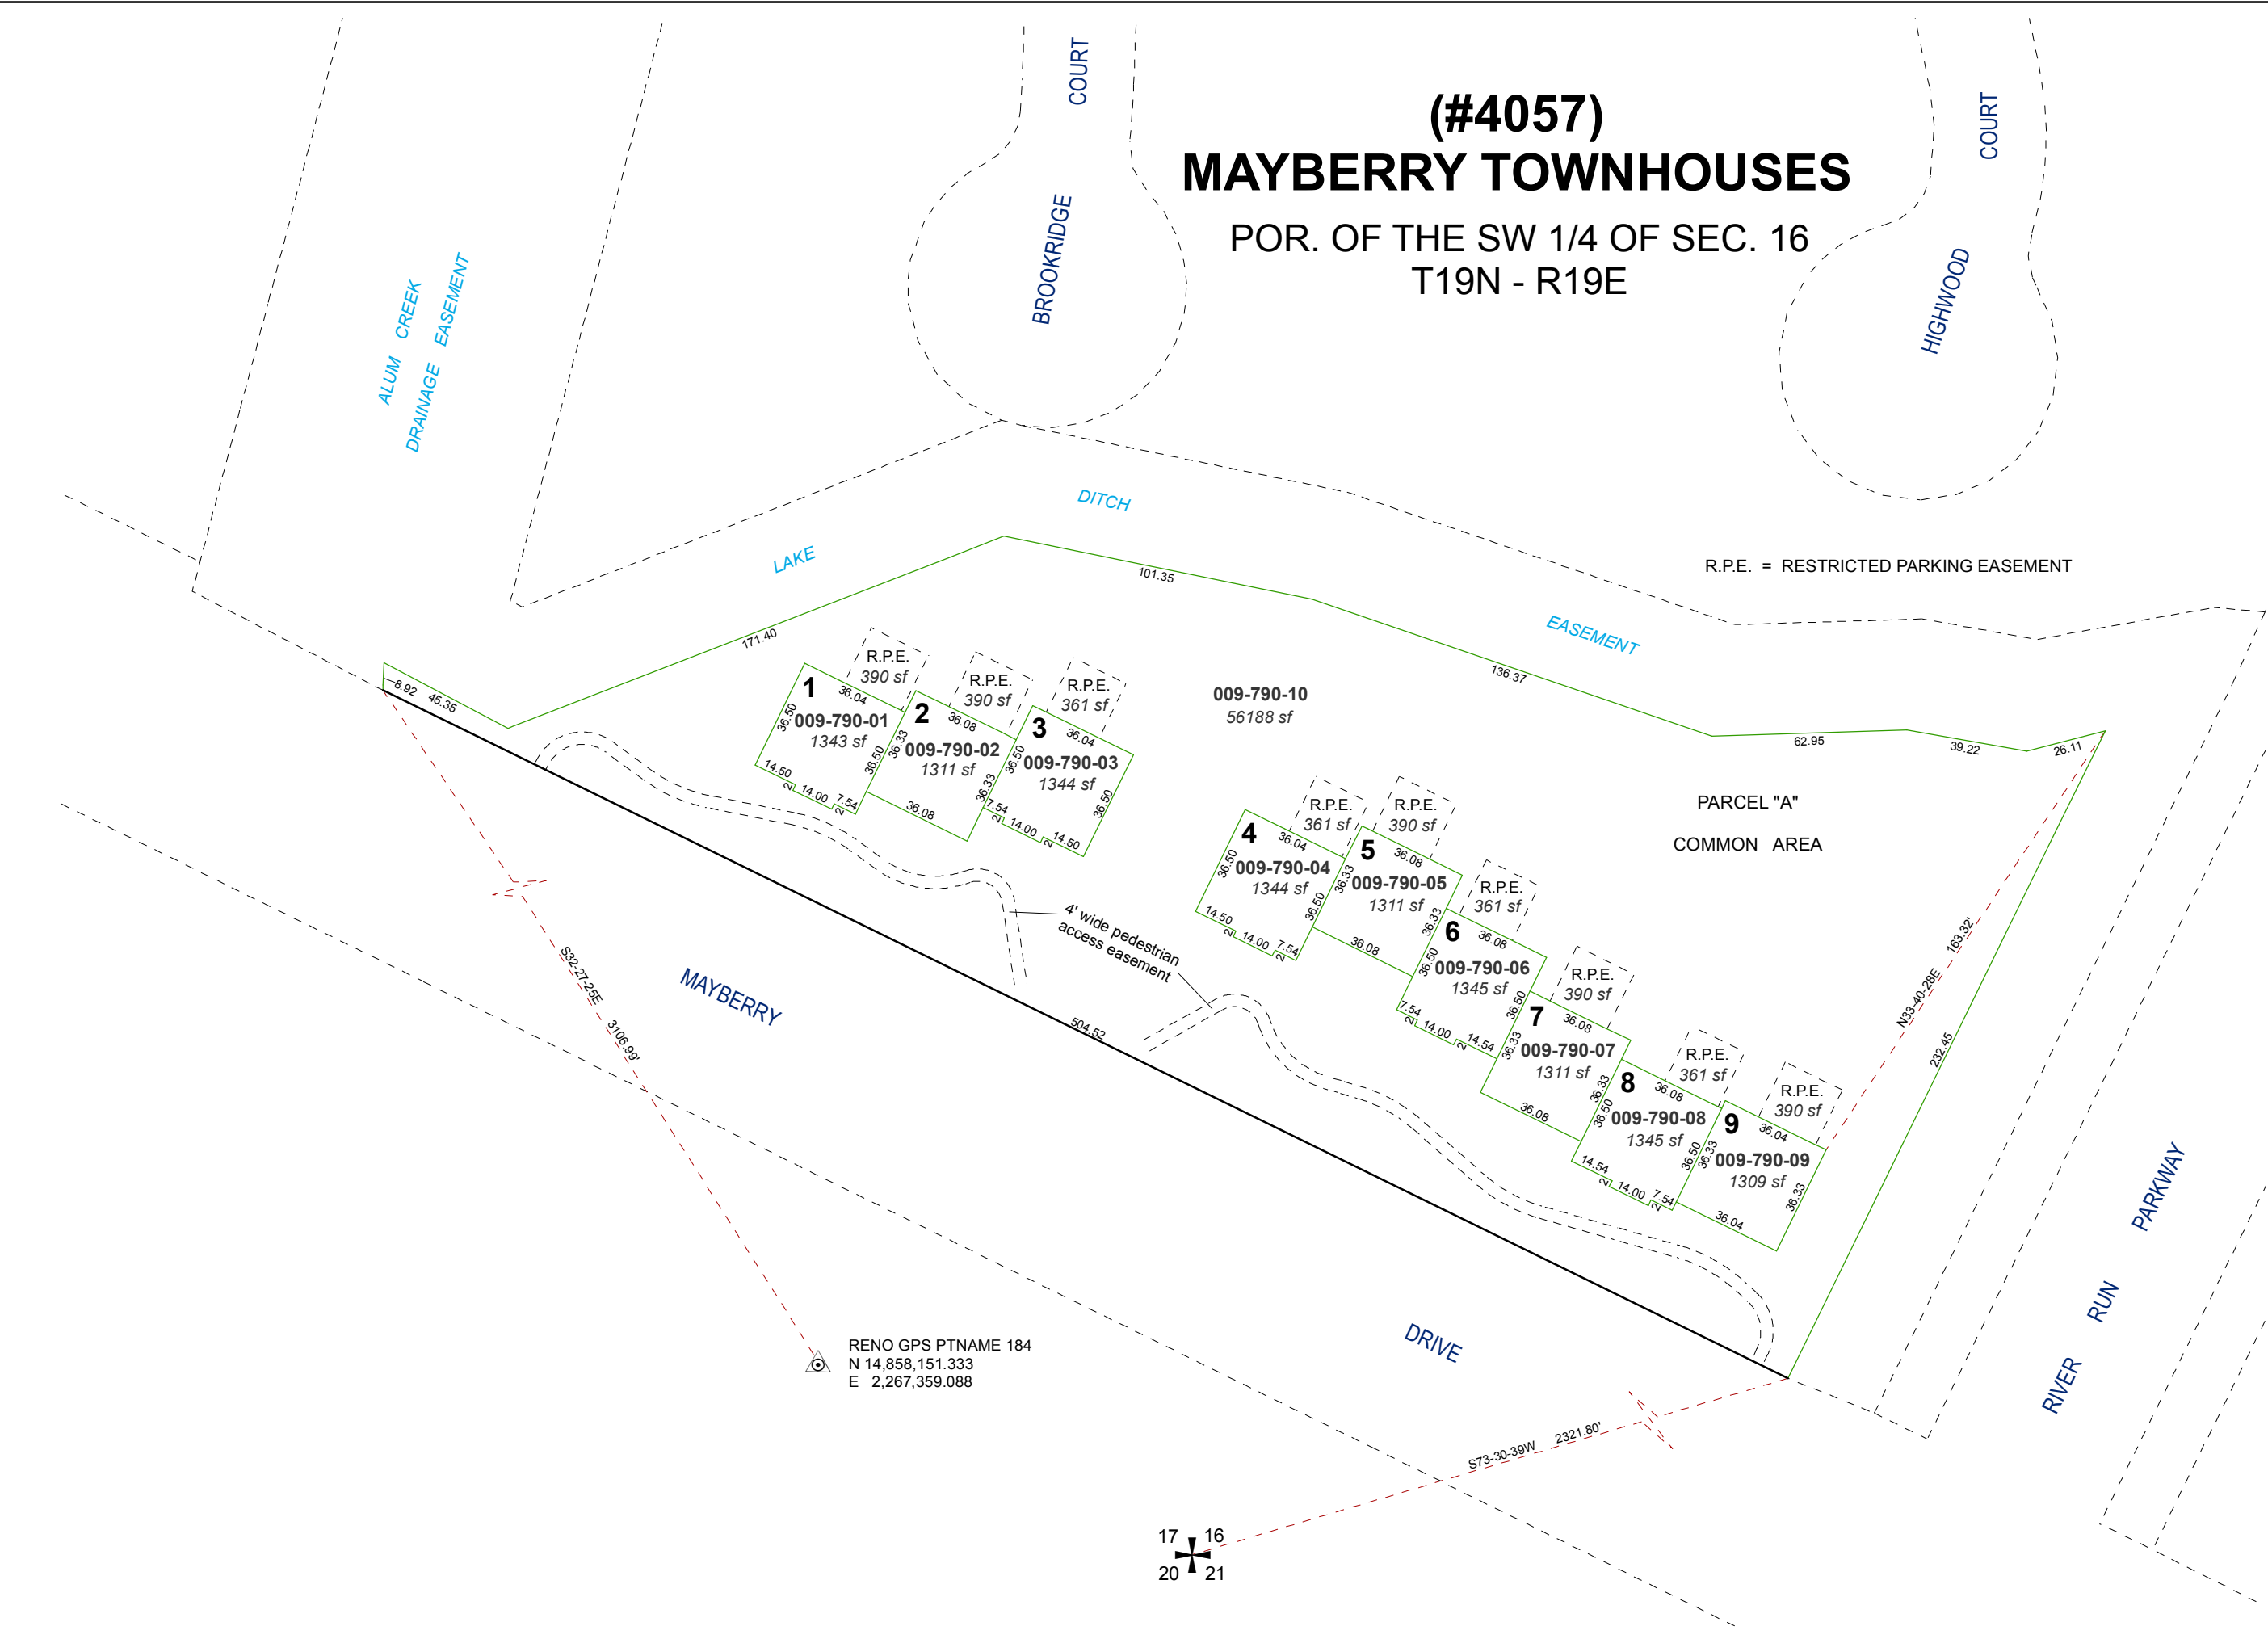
(#4057)
MAYBERRY TOWNHOUSES
POR. OF THE SW 1/4 OF SEC. 16
T19N - R19E

BROOKRIDGE COURT

HIGHWOOD COURT

ALUM CREEK DRAINAGE EASEMENT

LAKE DITCH EASEMENT

R.P.E. = RESTRICTED PARKING EASEMENT

171.40
101.35
136.37
62.95
39.22
26.11
8.92
45.35

009-790-10
56188 sf

PARCEL "A"
COMMON AREA

R.P.E.
390 sf
1
009-790-01
1343 sf
36.04
36.50
14.50
14.00
7.54

R.P.E.
390 sf
2
009-790-02
1311 sf
36.08
36.33
36.50
36.08

R.P.E.
361 sf
3
009-790-03
1344 sf
36.04
36.50
36.33
7.54
14.00
14.50

R.P.E.
361 sf
4
009-790-04
1344 sf
36.04
36.50
14.50
14.00
7.54

R.P.E.
390 sf
5
009-790-05
1311 sf
36.08
36.33
36.50
36.08

R.P.E.
361 sf
6
009-790-06
1345 sf
36.08
36.33
36.50
7.54
14.00
14.54

R.P.E.
390 sf
7
009-790-07
1311 sf
36.08
36.50
36.33
36.08

R.P.E.
361 sf
8
009-790-08
1345 sf
36.08
36.33
36.50
14.54
14.00
7.54

R.P.E.
390 sf
9
009-790-09
1309 sf
36.04
36.50
36.33
36.04

4' wide pedestrian access easement

504.52

MAYBERRY DRIVE

RIVER RUN PARKWAY

S32-27-25E 3106.99'

N33-40-28E 163.32'

232.45

S73-30-39W 2321.80'

RENO GPS PTNAME 184
N 14,858,151.333
E 2,267,359.088

17 16
20 21